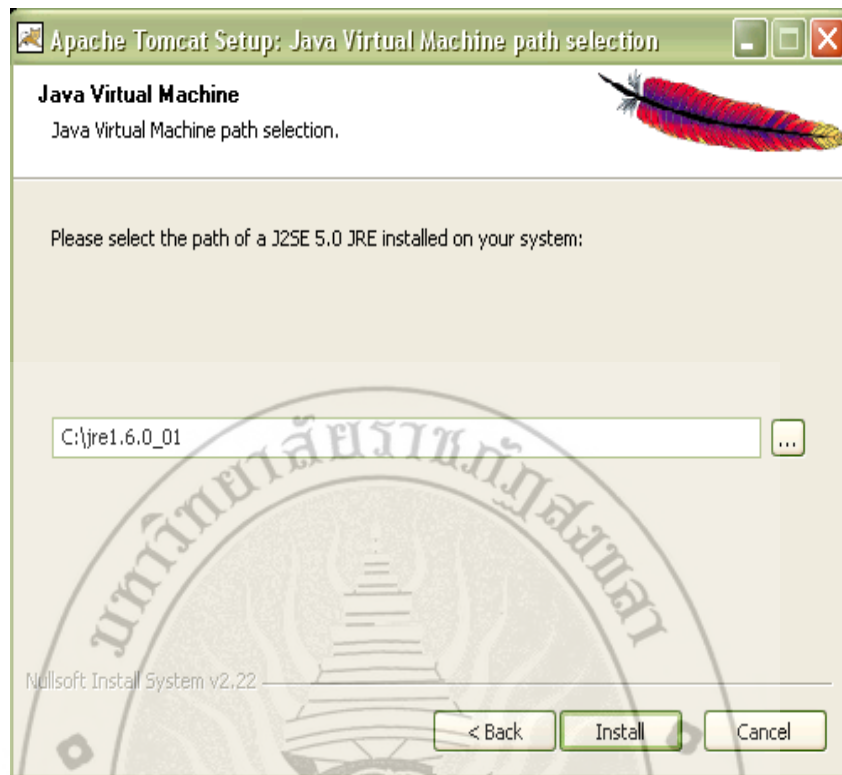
Apache Tomcat Setup: Java Virtual Machine path selection

Java Virtual Machine
Java Virtual Machine path selection.

Please select the path of a J2SE 5.0 JRE installed on your system:

C:\jre1.6.0_01

...

มหาวิทยาลัยราชภัฏสงขลา

Nullsoft Install System v2.22

< Back
Install
Cancel